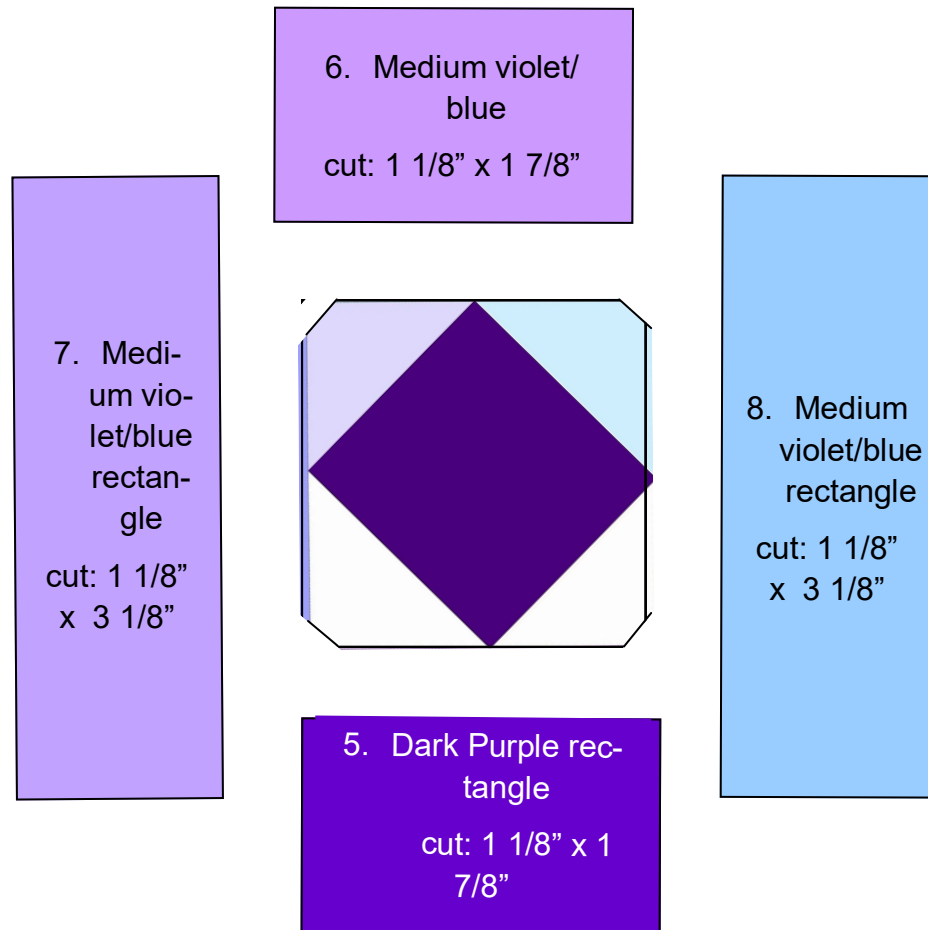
6. Medium violet/ blue

cut: 1 1/8” x 1 7/8”

7. Medium violet/blue rectangle

cut: 1 1/8” x 3 1/8”

8. Medium violet/blue rectangle

cut: 1 1/8” x 3 1/8”

5. Dark Purple rectangle

cut: 1 1/8” x 1 7/8”